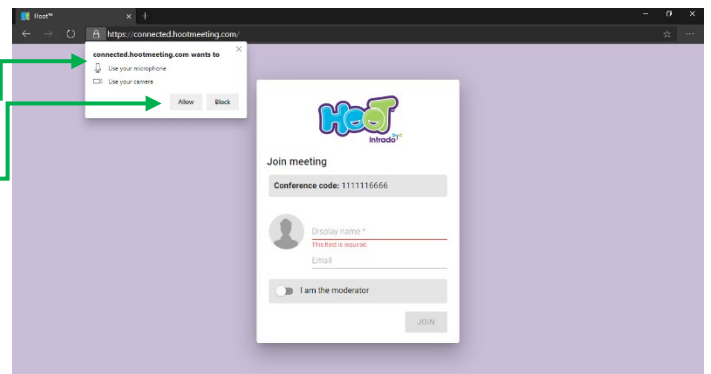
Hoot™

https://connected.hootmeeting.com/

connected.hootmeeting.com wants to

Use your microphone

Use your camera

Allow

Block

Hoot

Intrado

Join meeting

Conference code: 1111116666

Display name *

This field is required.

Email

I am the moderator

JOIN